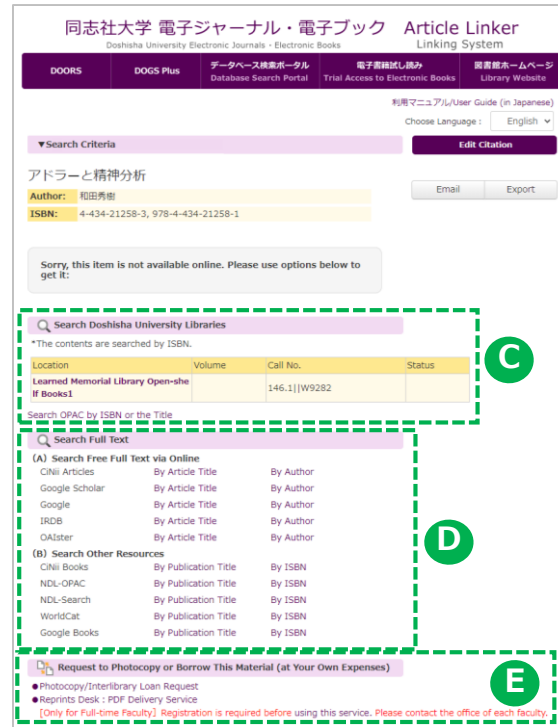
同志社大学 電子ジャーナル・電子ブック Article Linker
Doshisha University Electronic Journals・Electronic Books
Linking System

DOORS | DOGS Plus | データベース検索ポータル Database Search Portal | 電子書籍試し読み Trial Access to Electronic Books | 図書館ホームページ Library Website

利用マニュアル/User Guide (in Japanese)

Choose Language : English

▼Search Criteria

Edit Citation

アドラーと精神分析

Author: 和田秀樹
ISBN: 4-434-21258-3, 978-4-434-21258-1

Email Export

Sorry, this item is not available online. Please use options below to get it:

Search Doshisha University Libraries

*The contents are searched by ISBN.

| Location | Volume | Call No. | Status |
|---|---|---|---|
| Learned Memorial Library Open-shelf Books1 | | 146.1\|\|W9282 | |

Search OPAC by ISBN or the Title

C

Search Full Text

(A) Search Free Full Text via Online

| | | |
|---|---|---|
| CiNii Articles | By Article Title | By Author |
| Google Scholar | By Article Title | By Author |
| Google | By Article Title | By Author |
| IRDB | By Article Title | By Author |
| OAIster | By Article Title | By Author |

(B) Search Other Resources

| | | |
|---|---|---|
| CiNii Books | By Publication Title | By ISBN |
| NDL-OPAC | By Publication Title | By ISBN |
| NDL-Search | By Publication Title | By ISBN |
| WorldCat | By Publication Title | By ISBN |
| Google Books | By Publication Title | By ISBN |

D

Request to Photocopy or Borrow This Material (at Your Own Expenses)

●Photocopy/Interlibrary Loan Request
●Reprints Desk : PDF Delivery Service
[Only for Full-time Faculty] Registration is required before using this service. Please contact the office of each faculty.

E